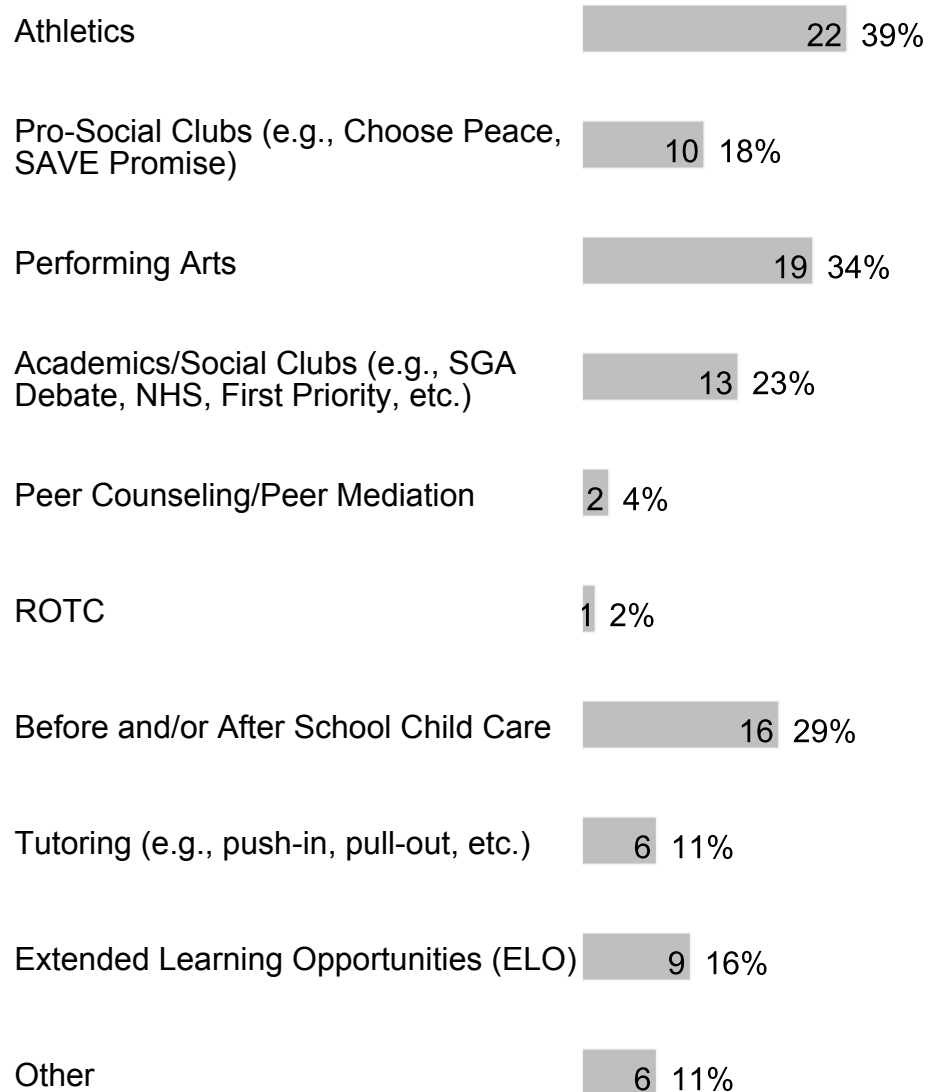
| | | |
|---|---|---|
| Athletics | 22 | 39% |
| Pro-Social Clubs (e.g., Choose Peace, SAVE Promise) | 10 | 18% |
| Performing Arts | 19 | 34% |
| Academics/Social Clubs (e.g., SGA Debate, NHS, First Priority, etc.) | 13 | 23% |
| Peer Counseling/Peer Mediation | 2 | 4% |
| ROTC | 1 | 2% |
| Before and/or After School Child Care | 16 | 29% |
| Tutoring (e.g., push-in, pull-out, etc.) | 6 | 11% |
| Extended Learning Opportunities (ELO) | 9 | 16% |
| Other | 6 | 11% |